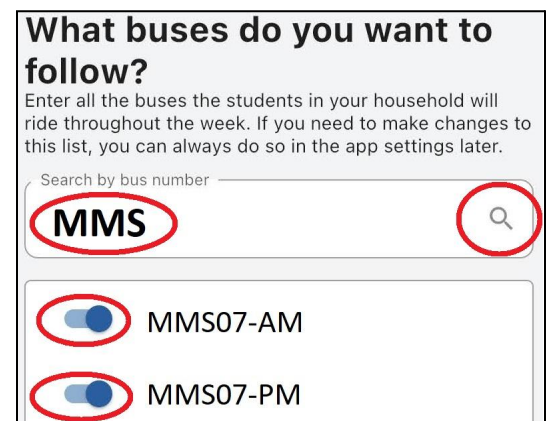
What buses do you want to follow?

Enter all the buses the students in your household will ride throughout the week. If you need to make changes to this list, you can always do so in the app settings later.

Search by bus number

MMS

MMS07-AM

MMS07-PM